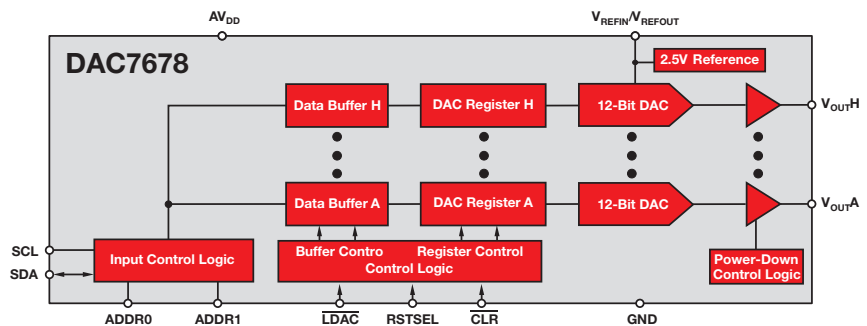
$AV_{DD}$

$V_{REFIN}/V_{REFOUT}$

DAC7678

2.5V Reference

Data Buffer H

DAC Register H

12-Bit DAC

$V_{OUT}H$

Data Buffer A

DAC Register A

12-Bit DAC

$V_{OUT}A$

SCL

SDA

Input Control Logic

Buffer Contro

Register Control

Control Logic

Power-Down Control Logic

ADDR0

ADDR1

$\overline{LDAC}$

RSTSEL

$\overline{CLR}$

GND